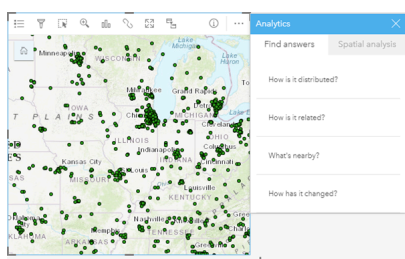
Analytics

Find answers

Spatial analysis

How is it distributed?

How is it related?

What's nearby?

How has it changed?

Minneapolis

WISCONSIN

Lake Michigan

Lake Huron

Milwaukee

Grand Rapids

Detroit

IOWA

Chicago

PLAINS

OHIO

ILLINOIS

Indianapolis

Columbus

Kansas City

INDIANA

Louisville

KENTUCKY

Nashville

TENNESSEE

Memphis

ARKANSAS